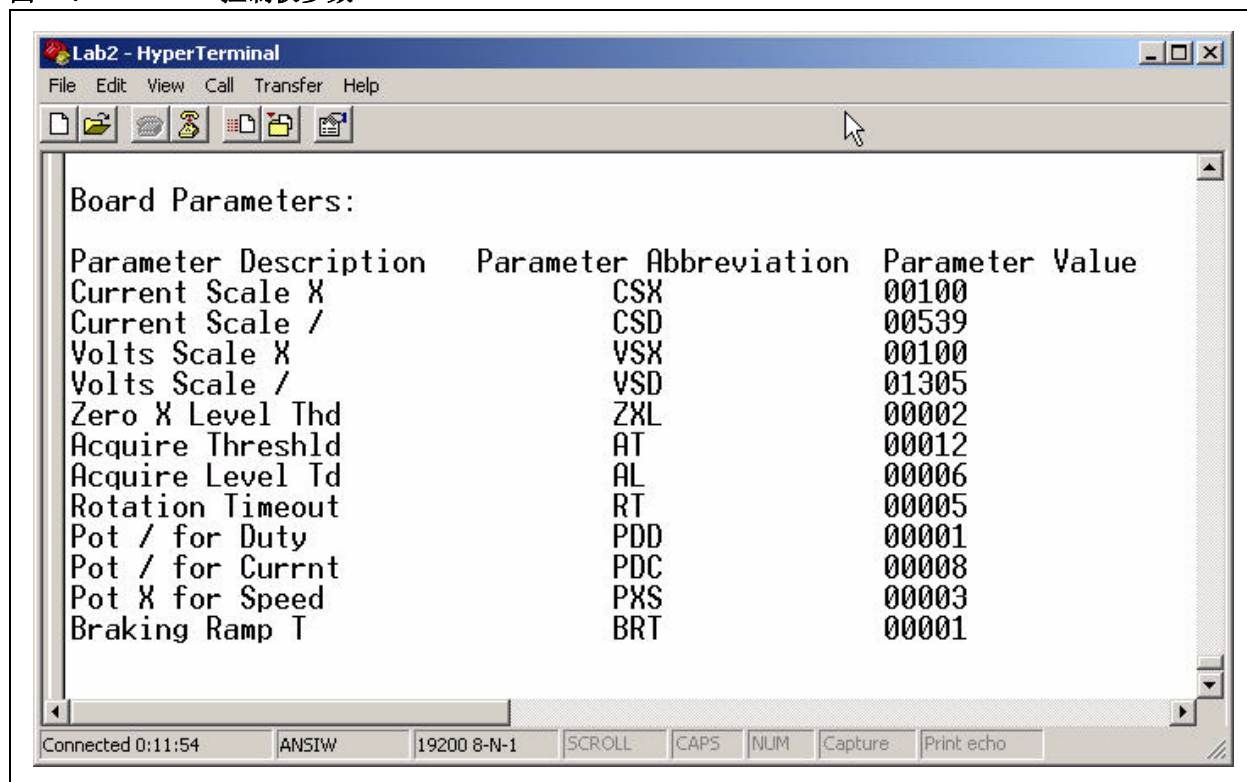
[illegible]

Lab2 - HyperTerminal

File Edit View Call Transfer Help

Board Parameters:

| Parameter Description | Parameter Abbreviation | Parameter Value |
|---|---|---|
| Current Scale X | CSX | 00100 |
| Current Scale / | CSD | 00539 |
| Volts Scale X | VSX | 00100 |
| Volts Scale / | VSD | 01305 |
| Zero X Level Thd | ZXL | 00002 |
| Acquire Threshld | AT | 00012 |
| Acquire Level Td | AL | 00006 |
| Rotation Timeout | RT | 00005 |
| Pot / for Duty | PDD | 00001 |
| Pot / for Currnt | PDC | 00008 |
| Pot X for Speed | PXS | 00003 |
| Braking Ramp T | BRT | 00001 |

Connected 0:11:54 ANSIW 19200 8-N-1 SCROLL CAPS NUM Capture Print echo